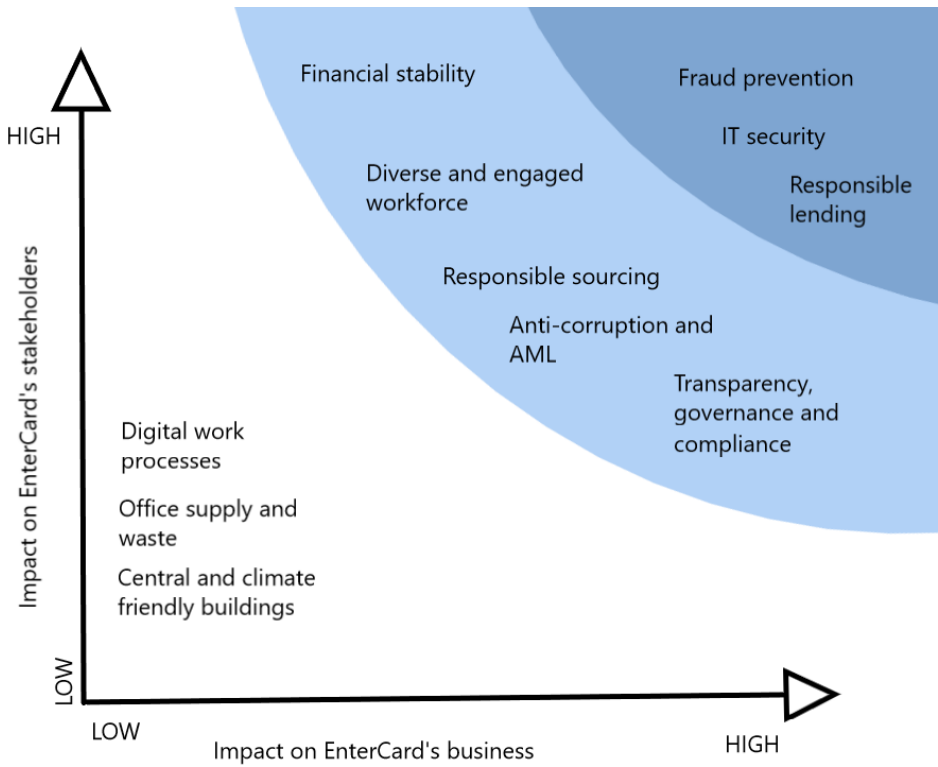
HIGH

Impact on EnterCard's stakeholders

LOW

Financial stability

Fraud prevention

IT security

Responsible lending

Diverse and engaged workforce

Responsible sourcing

Anti-corruption and AML

Transparency, governance and compliance

Digital work processes

Office supply and waste

Central and climate friendly buildings

LOW

Impact on EnterCard's business

HIGH